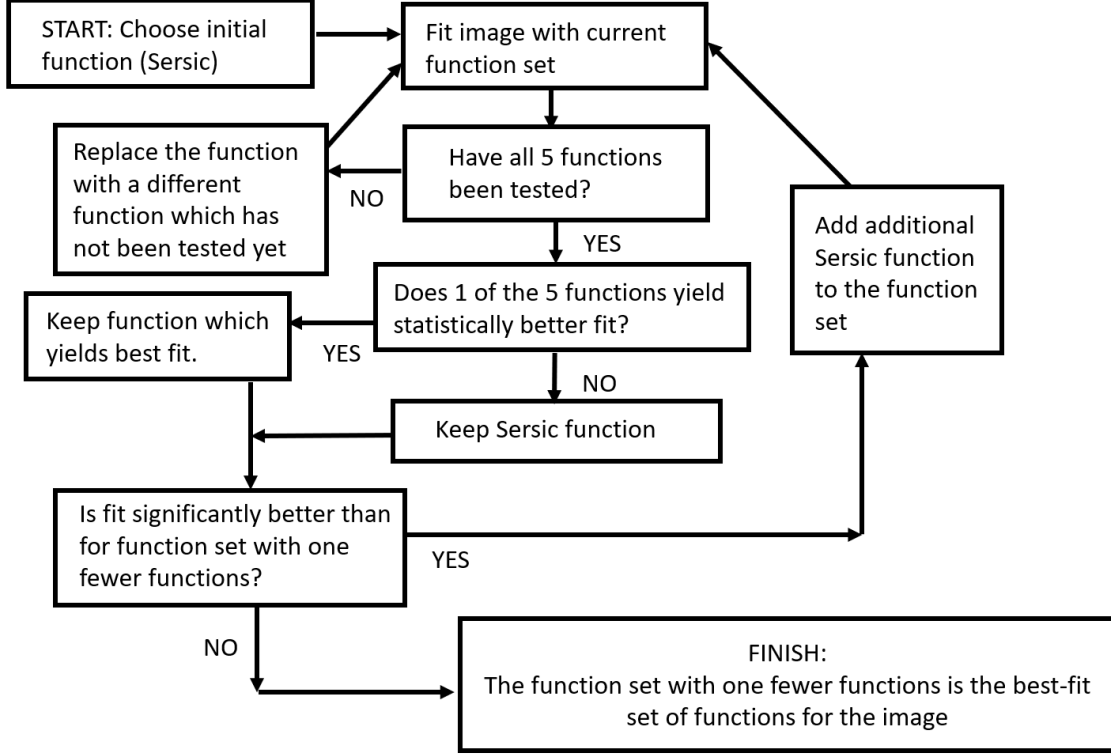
START: Choose initial function (Sersic)

Fit image with current function set

Replace the function with a different function which has not been tested yet

NO

Have all 5 functions been tested?

YES

Add additional Sersic function to the function set

Does 1 of the 5 functions yield statistically better fit?

Keep function which yields best fit.

YES

NO

Keep Sersic function

Is fit significantly better than for function set with one fewer functions?

YES

NO

FINISH:
The function set with one fewer functions is the best-fit set of functions for the image